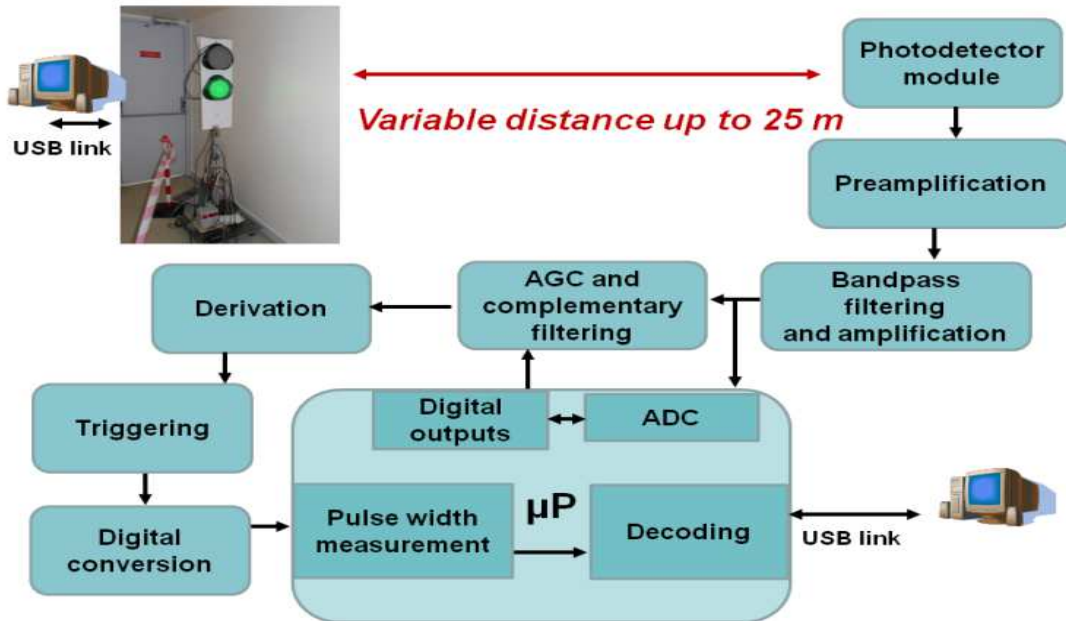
USB link

Variable distance up to 25 m

Photodetector module

Preamplification

Bandpass filtering and amplification

AGC and complementary filtering

Derivation

Triggering

Digital conversion

Digital outputs

ADC

μP

Pulse width measurement

Decoding

USB link